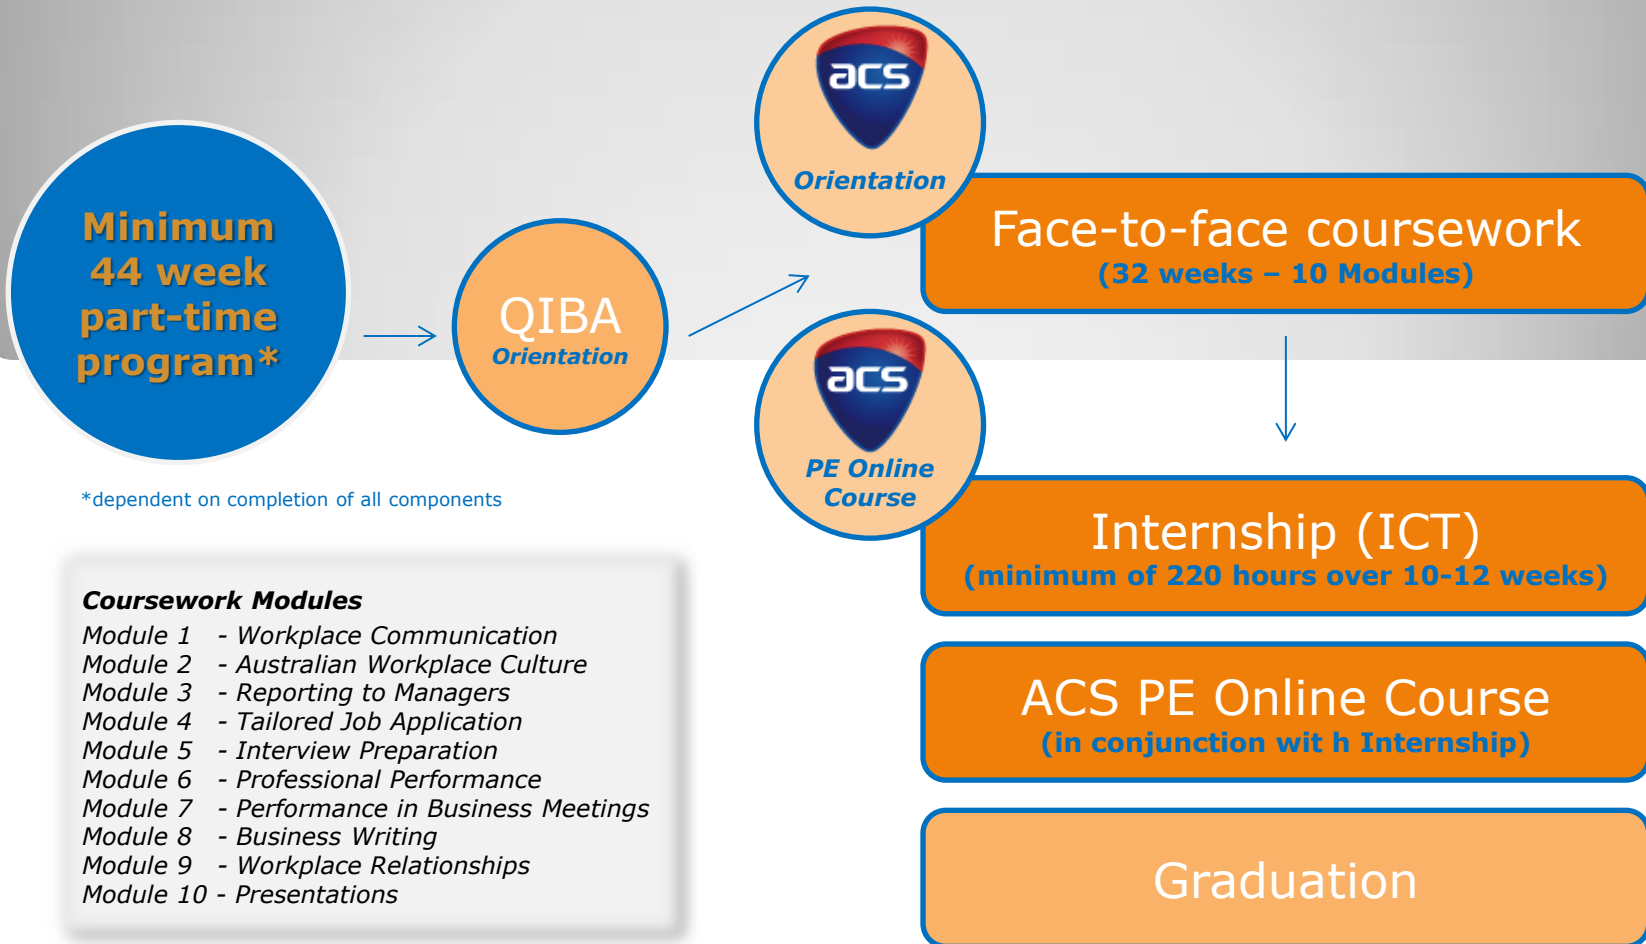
Minimum 44 week part-time program*

*dependent on completion of all components

QIBA
Orientation

acs
Orientation

acs
PE Online Course

Face-to-face coursework
(32 weeks – 10 Modules)

Internship (ICT)
(minimum of 220 hours over 10-12 weeks)

ACS PE Online Course
(in conjunction wit h Internship)

Graduation

Coursework Modules
Module 1 - Workplace Communication
Module 2 - Australian Workplace Culture
Module 3 - Reporting to Managers
Module 4 - Tailored Job Application
Module 5 - Interview Preparation
Module 6 - Professional Performance
Module 7 - Performance in Business Meetings
Module 8 - Business Writing
Module 9 - Workplace Relationships
Module 10 - Presentations